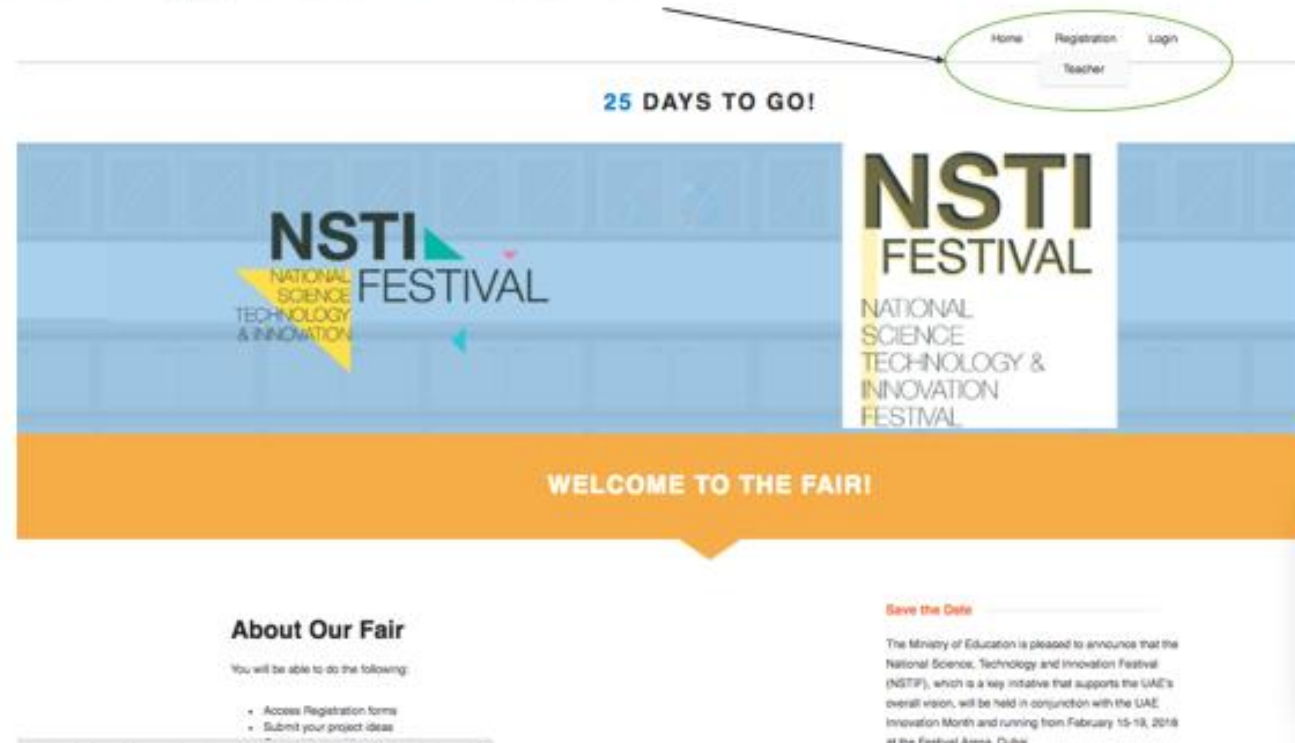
Home Registration Login

Teacher

25 DAYS TO GO!

NSTI NATIONAL SCIENCE TECHNOLOGY & INNOVATION FESTIVAL

NSTI FESTIVAL

NATIONAL SCIENCE TECHNOLOGY & INNOVATION FESTIVAL

WELCOME TO THE FAIR!

About Our Fair

You will be able to do the following:

- Access Registration forms
- Submit your project ideas
- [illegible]

Save the Date

The Ministry of Education is pleased to announce that the National Science, Technology and Innovation Festival (NSTIF), which is a key initiative that supports the UAE's overall vision, will be held in conjunction with the UAE Innovation Month and running from February 15-19, 2018 at the Festival Arena, Dubai.